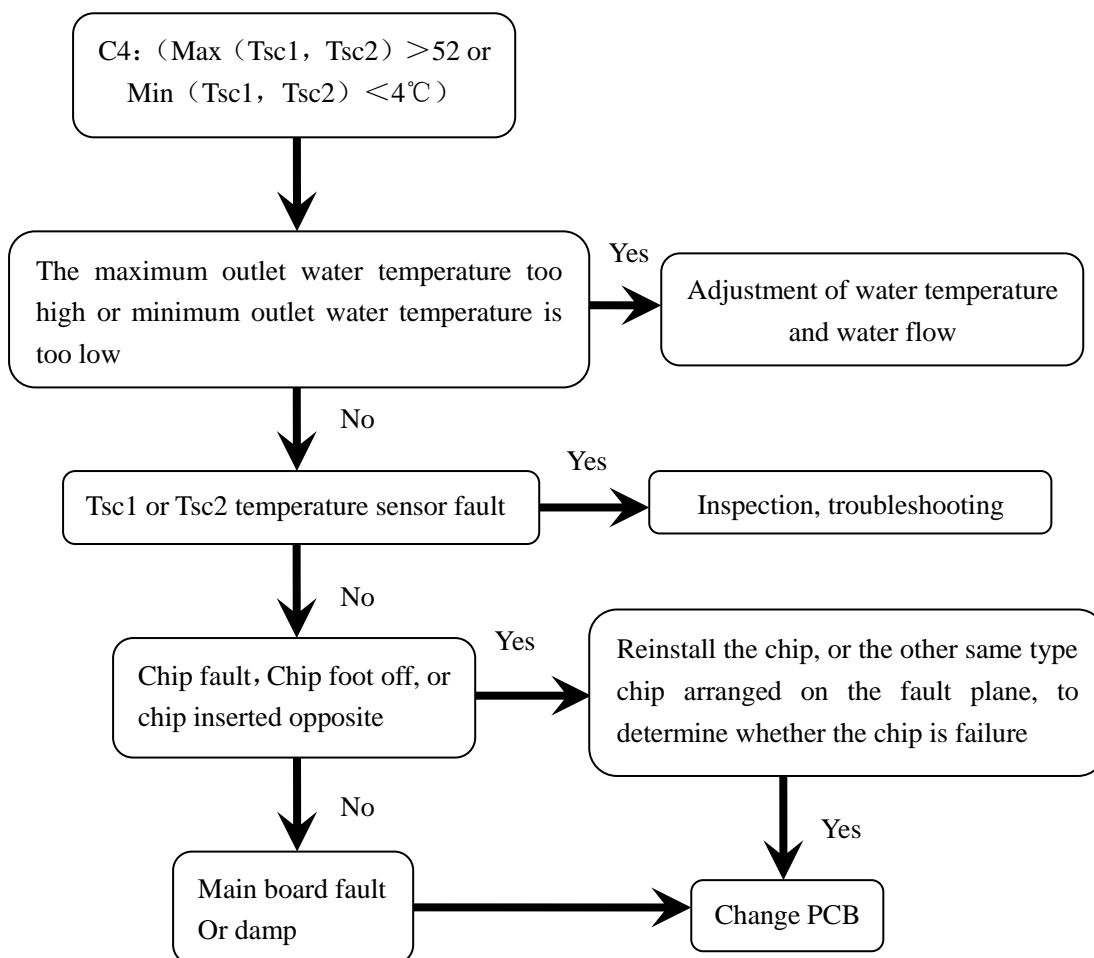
C4：（Max（Tsc1，Tsc2）＞52 or Min（Tsc1，Tsc2）＜4℃）

The maximum outlet water temperature too high or minimum outlet water temperature is too low

Yes

Adjustment of water temperature and water flow

No

Tsc1 or Tsc2 temperature sensor fault

Yes

Inspection, troubleshooting

No

Chip fault，Chip foot off, or chip inserted opposite

Yes

Reinstall the chip, or the other same type chip arranged on the fault plane, to determine whether the chip is failure

No

Yes

Main board fault Or damp

Change PCB